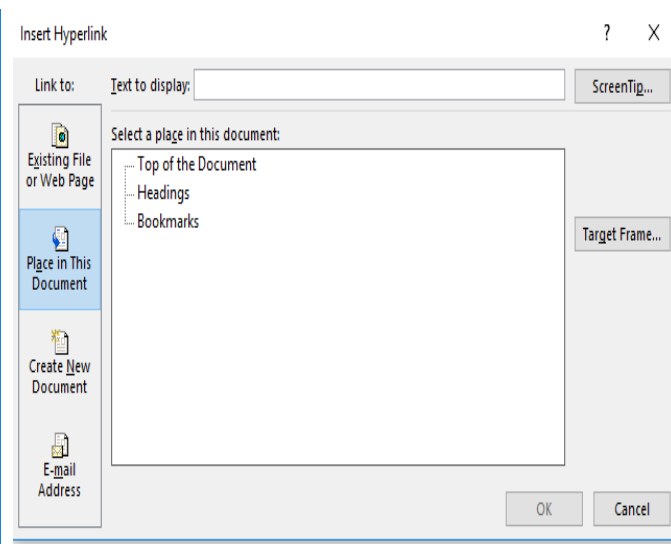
Insert Hyperlink

? X

Link to:

Text to display:

ScreenTip...

Existing File or Web Page

Place in This Document

Create New Document

E-mail Address

Select a place in this document:

Top of the Document
Headings
Bookmarks

Target Frame...

OK

Cancel